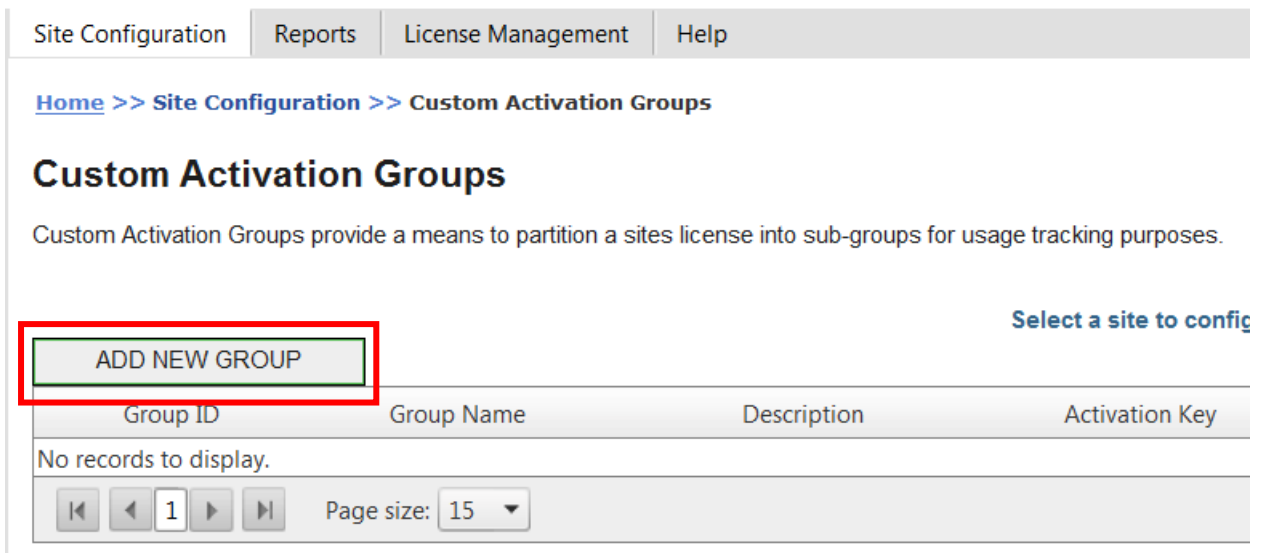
Site Configuration | Reports | License Management | Help

Home >> Site Configuration >> Custom Activation Groups

Custom Activation Groups

Custom Activation Groups provide a means to partition a sites license into sub-groups for usage tracking purposes.

Select a site to config

ADD NEW GROUP

| Group ID | Group Name | Description | Activation Key |
|---|---|---|---|
| No records to display. | | | |

1 Page size: 15